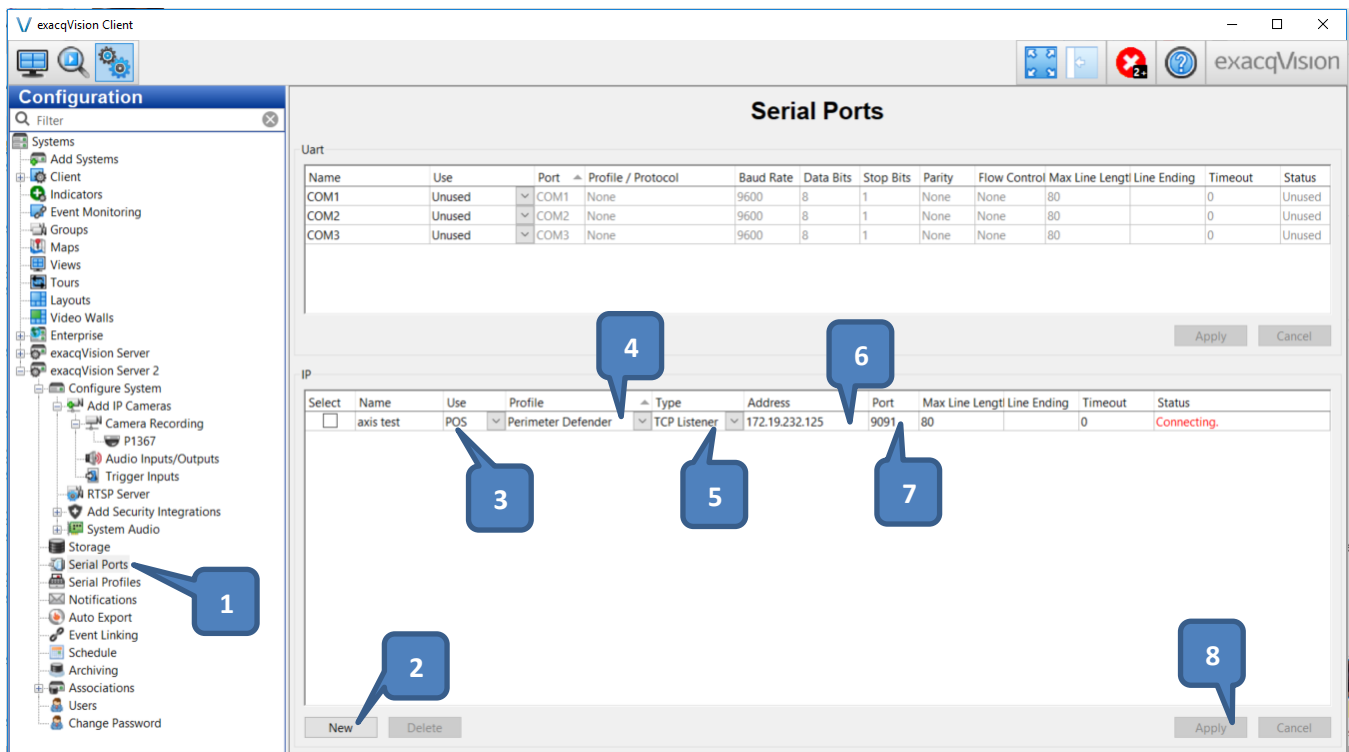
exacqVision Client

exacqVision

Configuration

Filter

Systems
Add Systems
Client
Indicators
Event Monitoring
Groups
Maps
Views
Tours
Layouts
Video Walls
Enterprise
exacqVision Server
exacqVision Server 2
Configure System
Add IP Cameras
Camera Recording
P1367
Audio Inputs/Outputs
Trigger Inputs
RTSP Server
Add Security Integrations
System Audio
Storage
Serial Ports
Serial Profiles
Notifications
Auto Export
Event Linking
Schedule
Archiving
Associations
Users
Change Password

Serial Ports

Uart

| Name | Use | Port | Profile / Protocol | Baud Rate | Data Bits | Stop Bits | Parity | Flow Control | Max Line Lengtl | Line Ending | Timeout | Status |
|---|---|---|---|---|---|---|---|---|---|---|---|---|
| COM1 | Unused | COM1 | None | 9600 | 8 | 1 | None | None | 80 | | 0 | Unused |
| COM2 | Unused | COM2 | None | 9600 | 8 | 1 | None | None | 80 | | 0 | Unused |
| COM3 | Unused | COM3 | None | 9600 | 8 | 1 | None | None | 80 | | 0 | Unused |

Apply Cancel

IP

| Select | Name | Use | Profile | Type | Address | Port | Max Line Lengtl | Line Ending | Timeout | Status |
|---|---|---|---|---|---|---|---|---|---|---|
| | axis test | POS | Perimeter Defender | TCP Listener | 172.19.232.125 | 9091 | 80 | | 0 | Connecting. |

New Delete

Apply Cancel

1
2
3
4
5
6
7
8